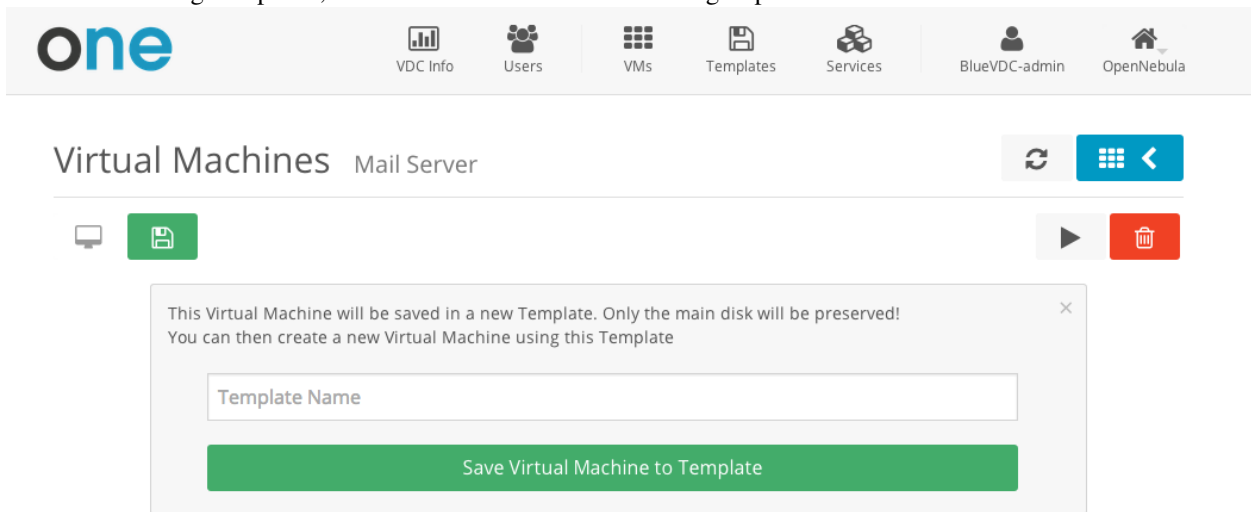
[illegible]

one

VDC Info Users VMs Templates Services BlueVDC-admin OpenNebula

Virtual Machines Mail Server

This Virtual Machine will be saved in a new Template. Only the main disk will be preserved!
You can then create a new Virtual Machine using this Template

×

Template Name

Save Virtual Machine to Template